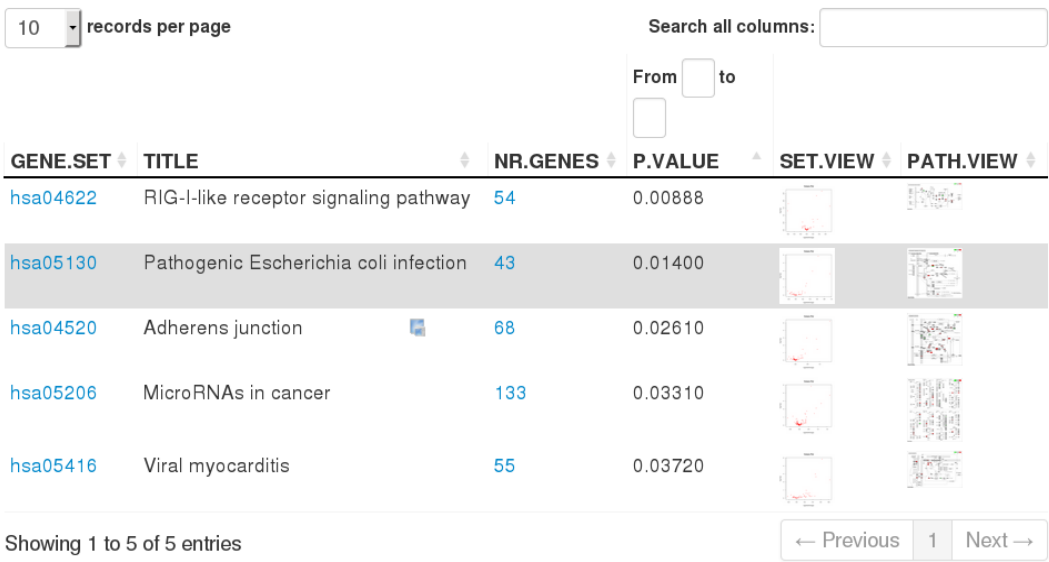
10 records per page

Search all columns:

From to

| GENE.SET | TITLE | NR.GENES | P.VALUE | SET.VIEW | PATH.VIEW |
|---|---|---|---|---|---|
| hsa04622 | RIG-I-like receptor signaling pathway | 54 | 0.00888 | | |
| hsa05130 | Pathogenic Escherichia coli infection | 43 | 0.01400 | | |
| hsa04520 | Adherens junction | 68 | 0.02610 | | |
| hsa05206 | MicroRNAs in cancer | 133 | 0.03310 | | |
| hsa05416 | Viral myocarditis | 55 | 0.03720 | | |

Showing 1 to 5 of 5 entries

← Previous 1 Next →